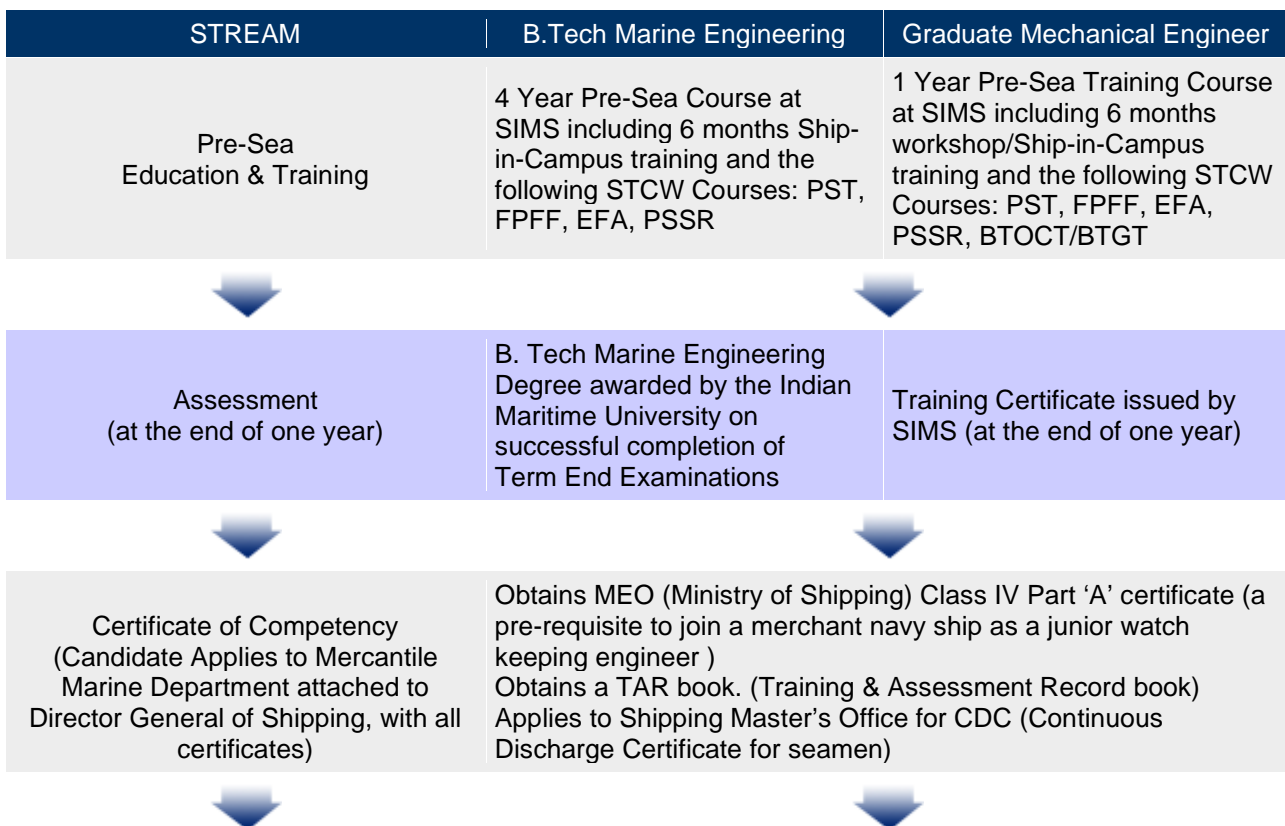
| STREAM | B.Tech Marine Engineering | Graduate Mechanical Engineer |
|---|---|---|
| Pre-Sea Education & Training | 4 Year Pre-Sea Course at SIMS including 6 months Ship-in-Campus training and the following STCW Courses: PST, FPFF, EFA, PSSR | 1 Year Pre-Sea Training Course at SIMS including 6 months workshop/Ship-in-Campus training and the following STCW Courses: PST, FPFF, EFA, PSSR, BTOCT/BTGT |
| Assessment (at the end of one year) | B. Tech Marine Engineering Degree awarded by the Indian Maritime University on successful completion of Term End Examinations | Training Certificate issued by SIMS (at the end of one year) |
| Certificate of Competency (Candidate Applies to Mercantile Marine Department attached to Director General of Shipping, with all certificates) | Obtains MEO (Ministry of Shipping) Class IV Part 'A' certificate (a pre-requisite to join a merchant navy ship as a junior watch keeping engineer ) Obtains a TAR book. (Training & Assessment Record book) Applies to Shipping Master's Office for CDC (Continuous Discharge Certificate for seamen) | |